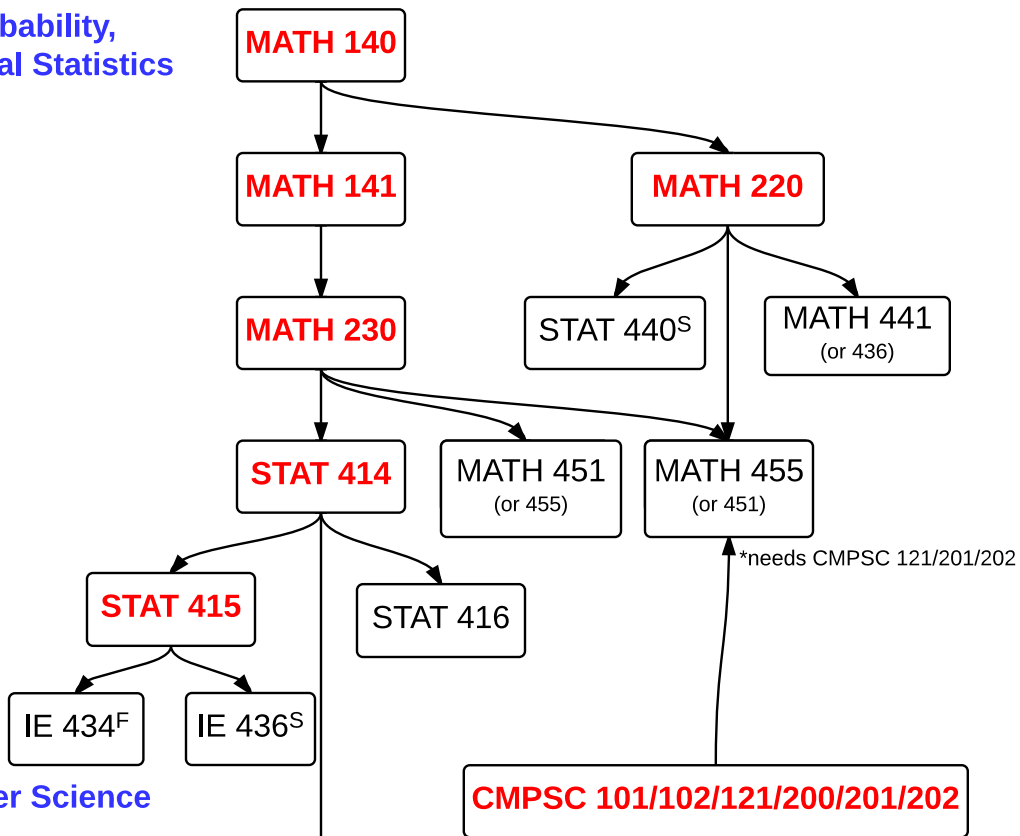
bability,
al Statistics

MATH 140

MATH 141

MATH 220

MATH 230

STAT 440$^{S}$

MATH 441
(or 436)

STAT 414

MATH 451
(or 455)

MATH 455
(or 451)

*needs CMPSC 121/201/202

STAT 415

STAT 416

IE 434$^{F}$

IE 436$^{S}$

er Science

CMPSC 101/102/121/200/201/202